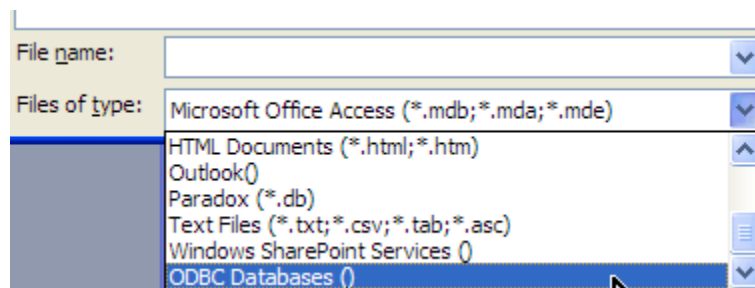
File name:

Files of type: Microsoft Office Access (*.mdb;*.mda;*.mde)

HTML Documents (*.html;*.htm)
Outlook()
Paradox (*.db)
Text Files (*.txt;*.csv;*.tab;*.asc)
Windows SharePoint Services ()
ODBC Databases ()